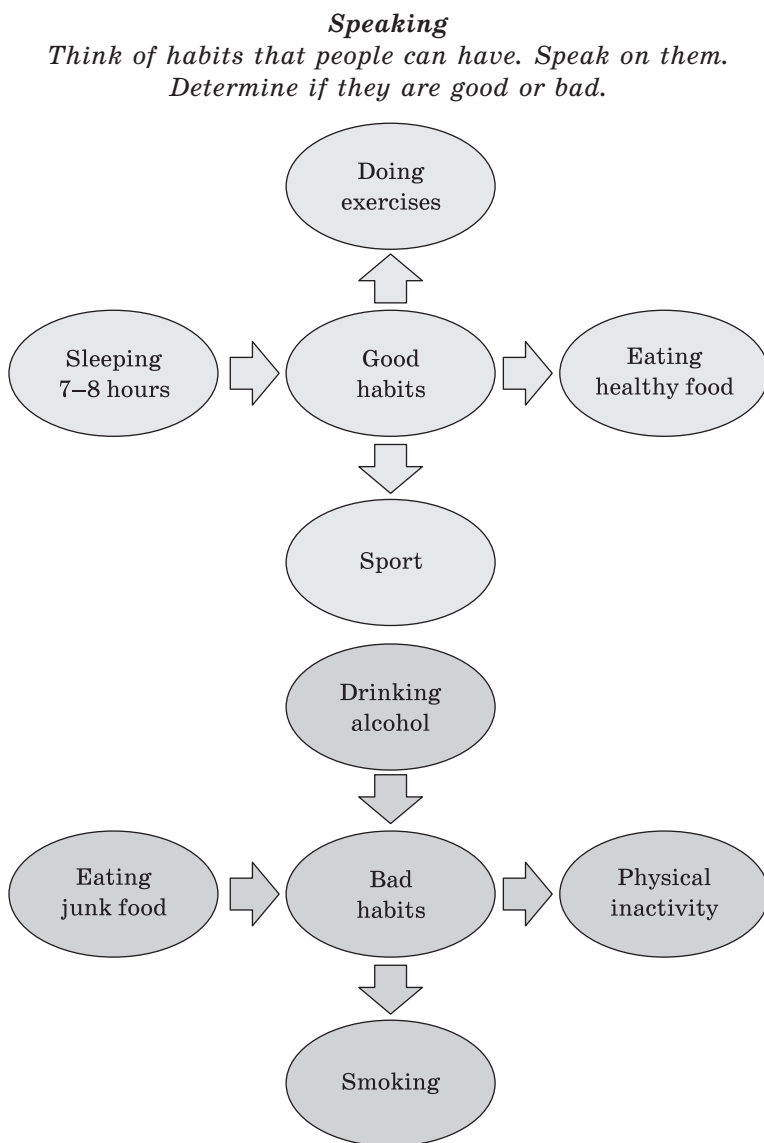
Speaking

Think of habits that people can have. Speak on them. Determine if they are good or bad.

Doing exercises

Sleeping 7–8 hours

Good habits

Eating healthy food

Sport

Drinking alcohol

Eating junk food

Bad habits

Physical inactivity

Smoking